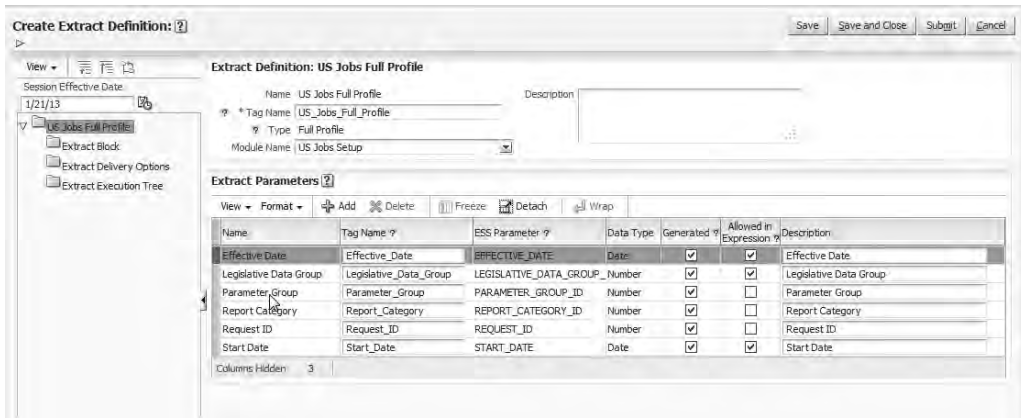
Create Extract Definition: ?

Save | Save and Close | Submit | Cancel

View ▾

Session Effective Date
1/21/13

US Jobs Full Profile
Extract Block
Extract Delivery Options
Extract Execution Tree

Extract Definition: US Jobs Full Profile

Name US Jobs Full Profile
* Tag Name US_Jobs_Full_Profile
Type Full Profile
Module Name US Jobs Setup

Description

Extract Parameters ?

View ▾ Format ▾ Add Delete Freeze Detach Wrap

| Name | Tag Name | ESS Parameter | Data Type | Generated | Allowed in Expression | Description |
|---|---|---|---|---|---|---|
| Effective Date | Effective_Date | EFFECTIVE_DATE | Date | ☑ | ☑ | Effective Date |
| Legislative Data Group | Legislative_Data_Group | LEGISLATIVE_DATA_GROUP_ | Number | ☑ | ☑ | Legislative Data Group |
| Parameter Group | Parameter_Group | PARAMETER_GROUP_ID | Number | ☑ | ☐ | Parameter Group |
| Report Category | Report_Category | REPORT_CATEGORY_ID | Number | ☑ | ☐ | Report Category |
| Request ID | Request_ID | REQUEST_ID | Number | ☑ | ☐ | Request ID |
| Start Date | Start_Date | START_DATE | Date | ☑ | ☑ | Start Date |

Columns Hidden 3